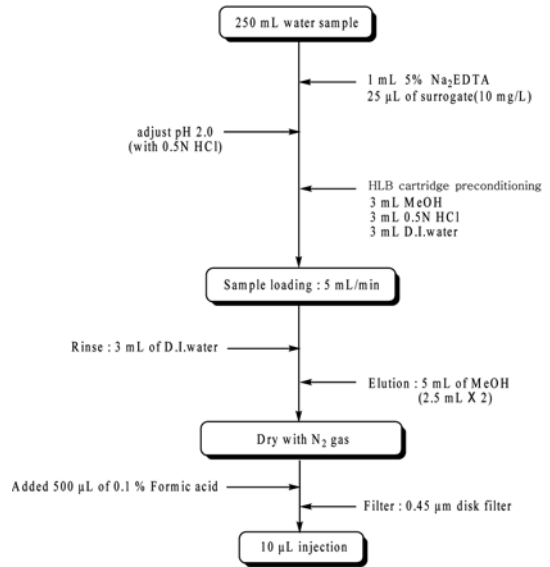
250 mL water sample

1 mL 5% $Na_2EDTA$
25 μL of surrogate(10 mg/L)

adjust pH 2.0
(with 0.5N HCl)

HLB cartridge preconditioning
3 mL MeOH
3 mL 0.5N HCl
3 mL D.I.water

Sample loading : 5 mL/min

Rinse : 3 mL of D.I.water

Elution : 5 mL of MeOH
(2.5 mL X 2)

Dry with $N_2$ gas

Added 500 μL of 0.1 % Formic acid

Filter : 0.45 μm disk filter

10 μL injection